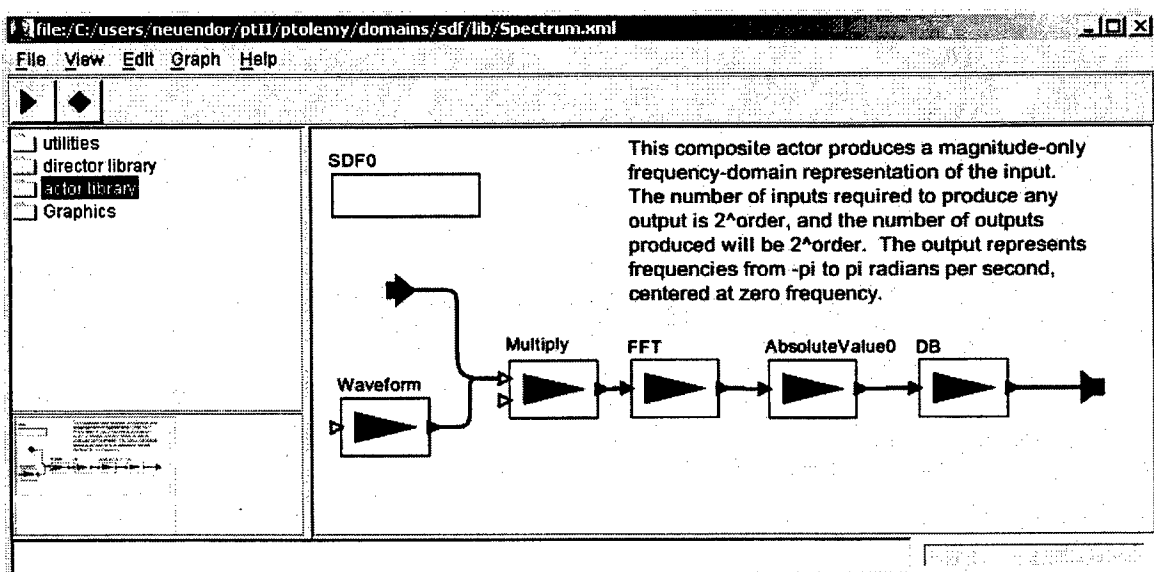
file:/C:/users/neuendor/ptII/ptolemy/domains/sdf/lib/Spectrum.xml

File View Edit Graph Help

utilities
director library
actor library
Graphics

SDF0

This composite actor produces a magnitude-only frequency-domain representation of the input. The number of inputs required to produce any output is 2^order, and the number of outputs produced will be 2^order. The output represents frequencies from -pi to pi radians per second, centered at zero frequency.

Multiply
FFT
AbsoluteValue0
DB
Waveform